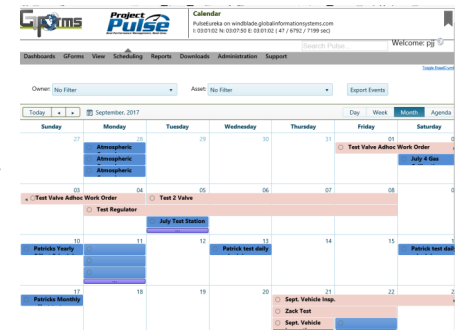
GForms Project Pulse

Calendar
PulseEureka on windblade.globalinformationsystems.com
I: 03:01:02 N: 03:07:50 E: 03:01:02 ( 47 / 6792 / 7199 sec)

Search Pulse

Welcome: pjj

Dashboards GForms View Scheduling Reports Downloads Administration Support

Toggle ReadConfig

Owner: No Filter

Asset: No Filter

Export Events

Today ◄ ► September, 2017

Day Week Month Agenda

| Sunday | Monday | Tuesday | Wednesday | Thursday | Friday | Saturday |
|---|---|---|---|---|---|---|
| 27 | 28 Atmospheric Atmospheric Atmospheric | 29 | 30 | 31 | 01 Test Valve Adhoc Work Order | 02 July 4 Gas |
| 03 Test Valve Adhoc Work Order | 04 Test Regulator | 05 Test 2 Valve July Test Station | 06 | 07 | 08 | 09 |
| 10 Patricks Yearly | 11 | 12 | 13 Patrick test daily | 14 | 15 | 16 Patrick test daily |
| 17 Patricks Monthly | 18 | 19 | 20 | 21 Sept. Vehicle Insp. Zack Test Sept. Vehicle | 22 | 23 |